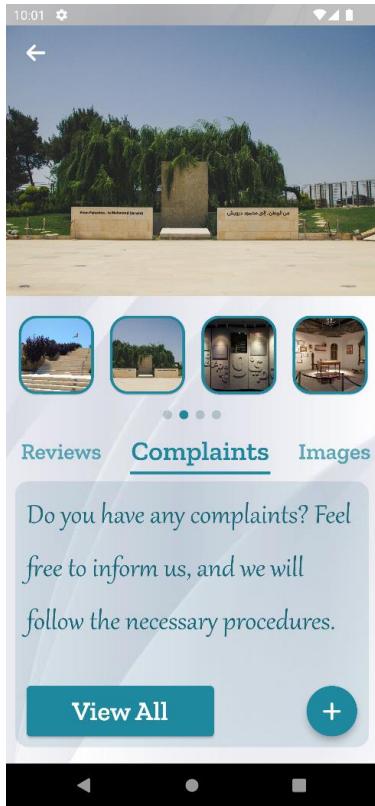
10:01

From Palestine... to Mahmoud Darwish

من فلسطين إلى محمود درويش

Reviews Complaints Images

Do you have any complaints? Feel free to inform us, and we will follow the necessary procedures.

View All

+